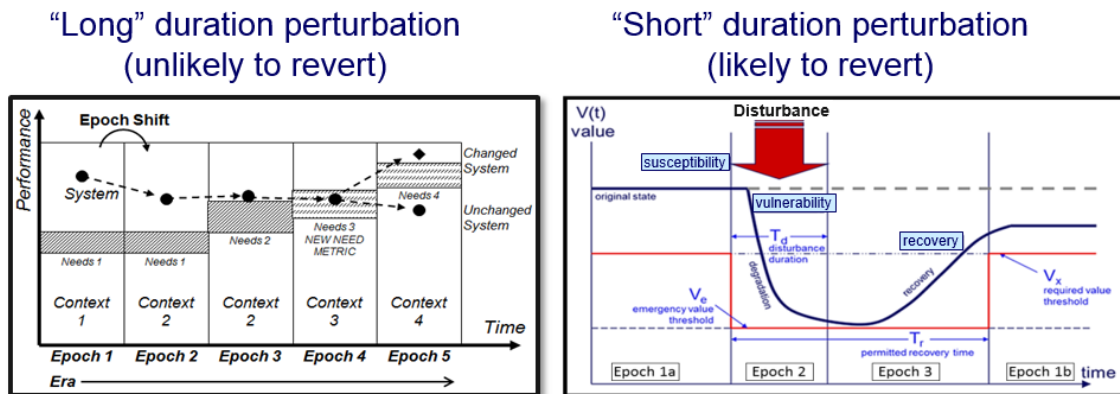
"Long" duration perturbation
(unlikely to revert)

Performance

Epoch Shift

System

Changed System

Unchanged System

Needs 1

Needs 1

Needs 2

Needs 3
NEW NEED METRIC

Needs 4

Context 1

Context 2

Context 2

Context 3

Context 4

Time

Epoch 1

Epoch 2

Epoch 3

Epoch 4

Epoch 5

Era

"Short" duration perturbation
(likely to revert)

V(t)
value

Disturbance

susceptibility

original state

vulnerability

$T_d$
disturbance duration

degradation

recovery

recovery

$V_x$
required value threshold

$V_e$
emergency value threshold

$T_r$
permitted recovery time

Epoch 1a

Epoch 2

Epoch 3

Epoch 1b

time